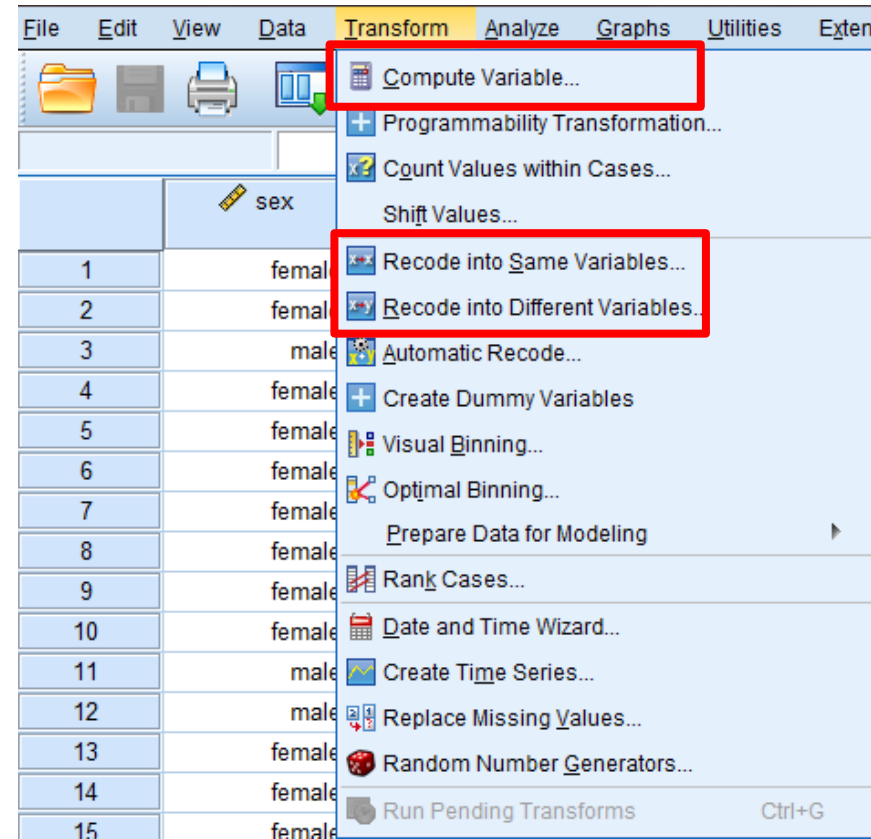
File Edit View Data Transform Analyze Graphs Utilities Exten

| | sex |
|---|---|
| 1 | femal |
| 2 | femal |
| 3 | male |
| 4 | female |
| 5 | female |
| 6 | female |
| 7 | female |
| 8 | female |
| 9 | female |
| 10 | female |
| 11 | male |
| 12 | male |
| 13 | female |
| 14 | female |
| 15 | female |

Compute Variable...
Programmability Transformation...
Count Values within Cases...
Shift Values...
Recode into Same Variables...
Recode into Different Variables...
Automatic Recode...
Create Dummy Variables
Visual Binning...
Optimal Binning...
Prepare Data for Modeling
Rank Cases...
Date and Time Wizard...
Create Time Series...
Replace Missing Values...
Random Number Generators...
Run Pending Transforms Ctrl+G